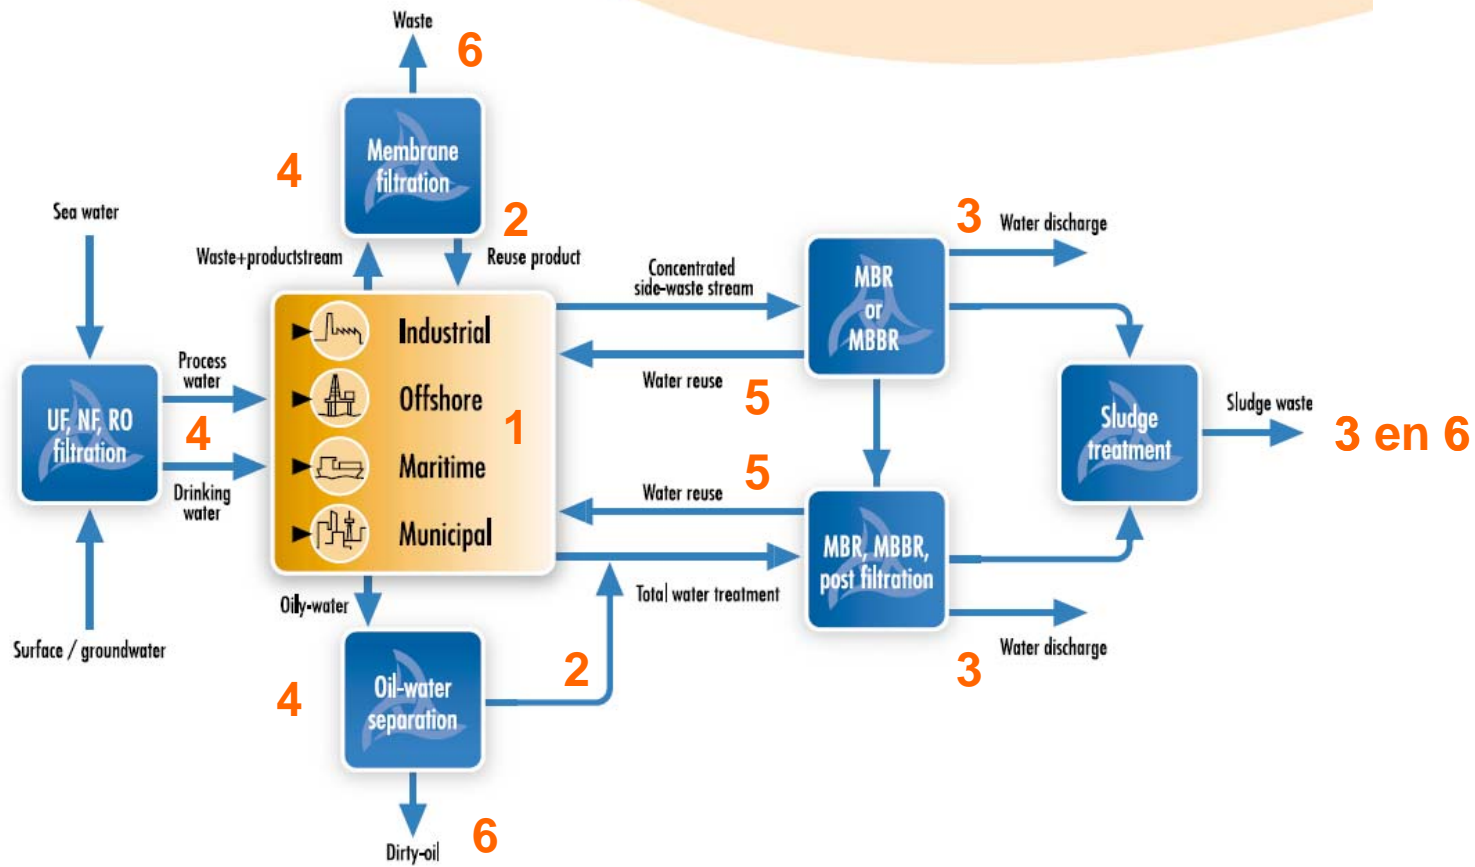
Waste
6
Membrane filtration
4
2
Waste+productstream
Reuse product
Sea water
Concentrated side-waste stream
3
Water discharge
MBR or MBBR
Process water
UF, NF, RO filtration
4
Drinking water
Industrial
Offshore
Maritime
Municipal
1
Water reuse
5
Sludge treatment
Sludge waste
3 en 6
Water reuse
5
MBR, MBBR, post filtration
Total water treatment
Oily-water
Surface / groundwater
4
Oil-water separation
2
Water discharge
3
Dirty-oil
6